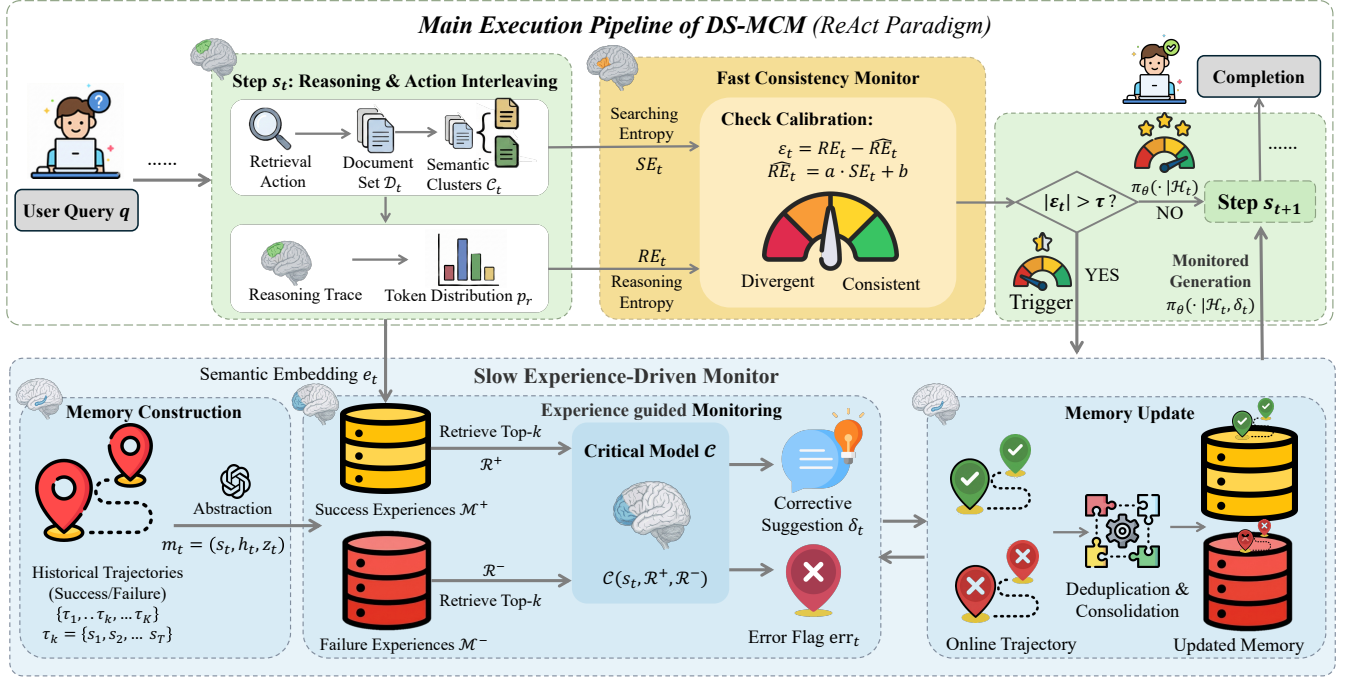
Main Execution Pipeline of DS-MCM (ReAct Paradigm)

User Query $q$

......

Step $s_t$: Reasoning & Action Interleaving

Retrieval Action

Document Set $\mathcal{D}_t$

Semantic Clusters $\mathcal{C}_t$

Reasoning Trace

Token Distribution $p_r$

Fast Consistency Monitor

Searching Entropy

$SE_t$

$RE_t$

Reasoning Entropy

Check Calibration:

$\varepsilon_t = RE_t - \widehat{RE}_t$

$\widehat{RE}_t = a \cdot SE_t + b$

Divergent

Consistent

Completion

$|\boldsymbol{\varepsilon}_t| > \boldsymbol{\tau}$ ?

NO

$\pi_\theta(\cdot\,|\mathcal{H}_t)$

......

Step $s_{t+1}$

Trigger

YES

Monitored Generation

$\pi_\theta(\cdot\,|\mathcal{H}_t, \delta_t)$

Semantic Embedding $e_t$

Slow Experience-Driven Monitor

Memory Construction

Abstraction

$m_t = (s_t, h_t, z_t)$

Historical Trajectories (Success/Failure)

$\{\tau_1, .. \tau_k, ... \tau_K\}$

$\tau_k = \{s_1, s_2, ... s_T\}$

Experience guided Monitoring

Success Experiences $\mathcal{M}^+$

Failure Experiences $\mathcal{M}^-$

Retrieve Top-$k$

$\mathcal{R}^+$

$\mathcal{R}^-$

Retrieve Top-$k$

Critical Model $\mathcal{C}$

$\mathcal{C}(s_t, \mathcal{R}^+, \mathcal{R}^-)$

Corrective Suggestion $\delta_t$

Error Flag err$_t$

Memory Update

Deduplication & Consolidation

Online Trajectory

Updated Memory